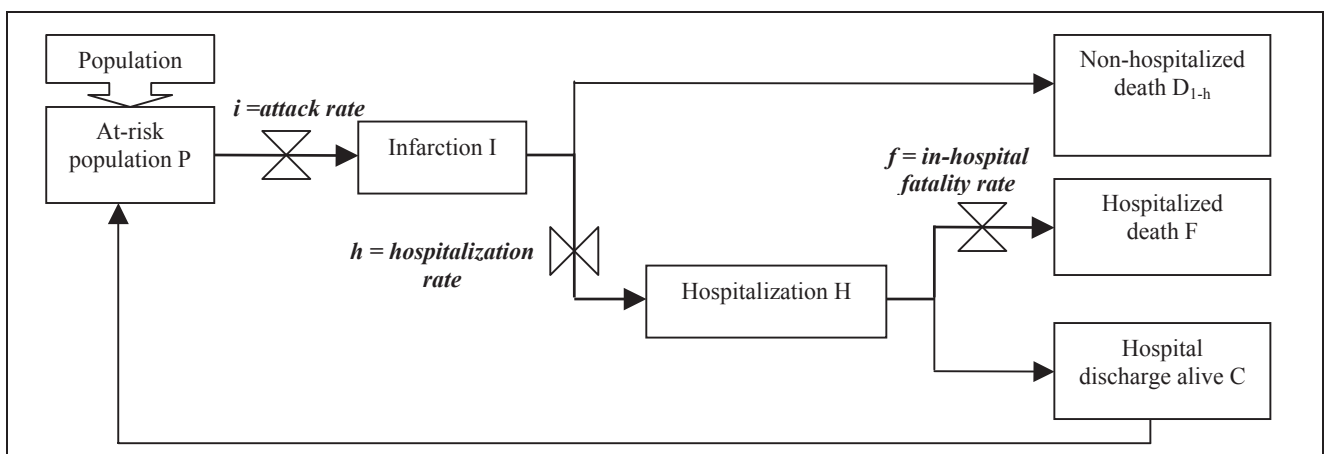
Population

At-risk population P

*i =attack rate*

Infarction I

Non-hospitalized death $D_{1-h}$

*h = hospitalization rate*

Hospitalization H

*f = in-hospital fatality rate*

Hospitalized death F

Hospital discharge alive C